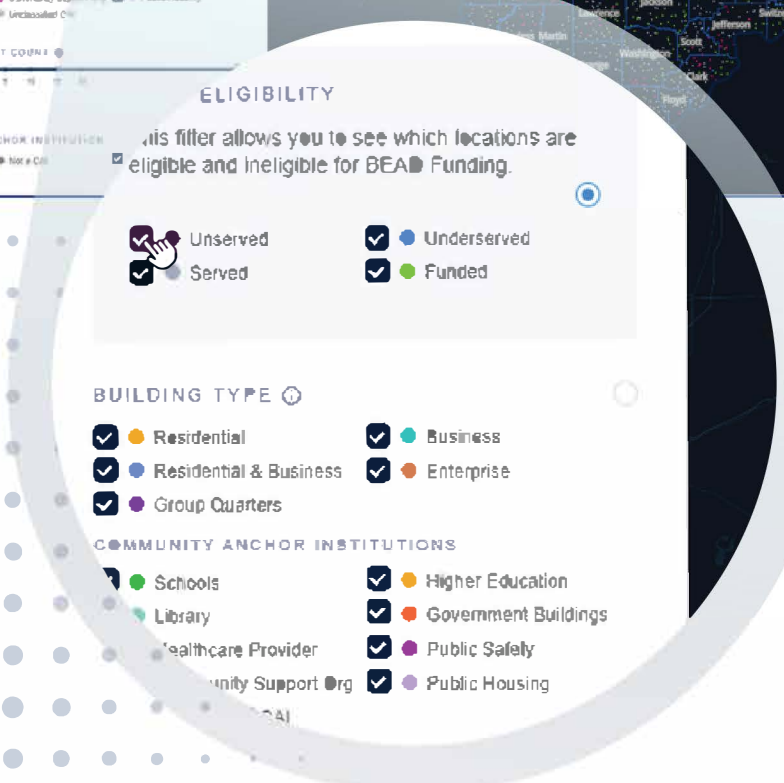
Unclassified
T COUNT
HOR INSTITUTION
Not a CAI
Lawrence
Jackson
Martin
Jefferson
Washington
Scott
Clark
Floyd

ELIGIBILITY

his filter allows you to see which locations are eligible and ineligible for BEAD Funding.

Unserved
Underserved
Served
Funded

BUILDING TYPE

Residential
Business
Residential & Business
Enterprise
Group Quarters

COMMUNITY ANCHOR INSTITUTIONS

Schools
Higher Education
Library
Government Buildings
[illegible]ealthcare Provider
Public Safety
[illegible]unity Support Org
Public Housing
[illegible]CAI